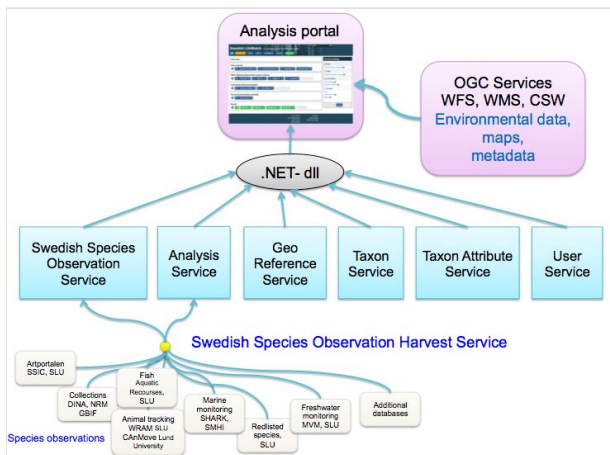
Analysis portal

OGC Services
WFS, WMS, CSW
Environmental data, maps, metadata

.NET- dll

Swedish Species Observation Service

Analysis Service

Geo Reference Service

Taxon Service

Taxon Attribute Service

User Service

Swedish Species Observation Harvest Service

Artportalen SSIC, SLU

Collections DINA, NRM GBIF

Fish Aquatic Recourses, SLU

Animal tracking WRAM SLU CAnMove Lund University

Marine monitoring SHARK, SMHI

Redlisted species, SLU

Freshwater monitoring MVM, SLU

Additional databases

Species observations